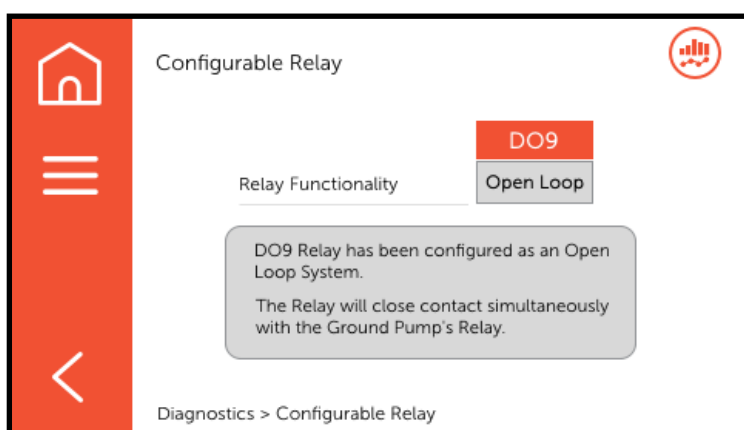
Configurable Relay

DO9

Relay Functionality

Open Loop

DO9 Relay has been configured as an Open Loop System.

The Relay will close contact simultaneously with the Ground Pump's Relay.

Diagnostics > Configurable Relay